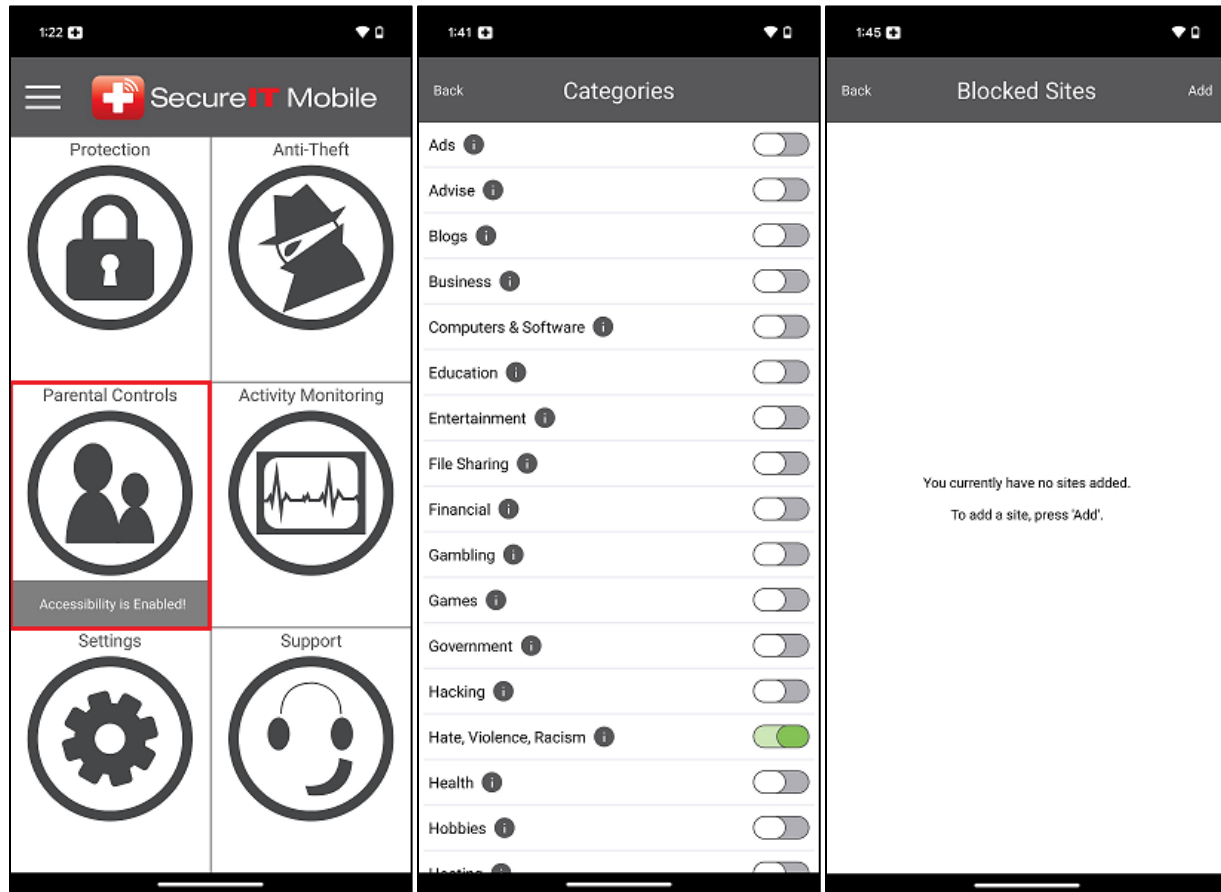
1:22

SecureIT Mobile

Protection

Anti-Theft

Parental Controls

Accessibility is Enabled!

Activity Monitoring

Settings

Support

1:41

Back

Categories

Ads

Advise

Blogs

Business

Computers & Software

Education

Entertainment

File Sharing

Financial

Gambling

Games

Government

Hacking

Hate, Violence, Racism

Health

Hobbies

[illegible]

1:45

Back

Blocked Sites

Add

You currently have no sites added.

To add a site, press 'Add'.